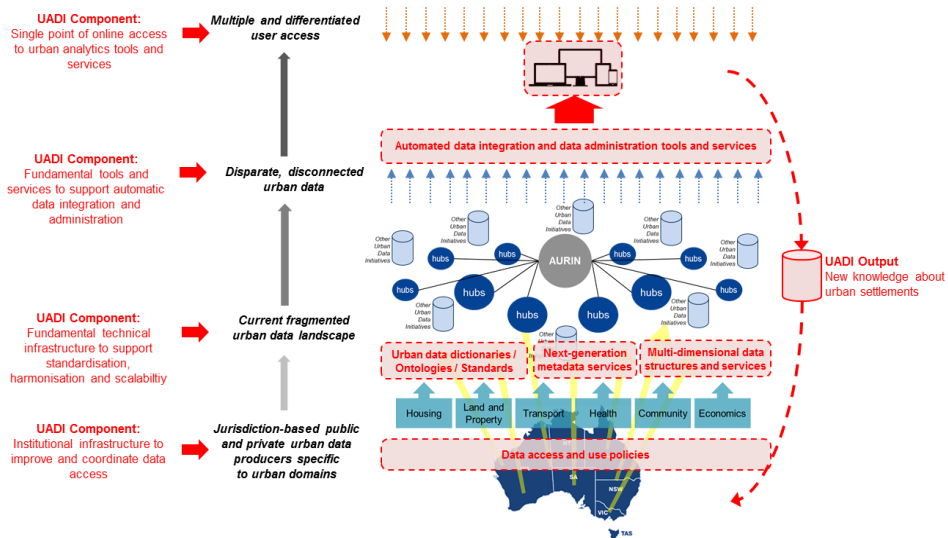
UADI Component:
Single point of online access to urban analytics tools and services

Multiple and differentiated user access

UADI Component:
Fundamental tools and services to support automatic data integration and administration

Disparate, disconnected urban data

UADI Component:
Fundamental technical infrastructure to support standardisation, harmonisation and scalabiltiy

Current fragmented urban data landscape

UADI Component:
Institutional infrastructure to improve and coordinate data access

Jurisdiction-based public and private urban data producers specific to urban domains

Automated data integration and data administration tools and services

Other Urban Data Initiatives

Other Urban Data Initiatives

Other Urban Data Initiatives

Other Urban Data Initiatives

Other Urban Data Initiatives

Other Urban Data Initiatives

Other Urban Data Initiatives

Other Urban Data Initiatives

hubs

hubs

AURIN

hubs

hubs

hubs

hubs

hubs

hubs

hubs

hubs

UADI Output
New knowledge about urban settlements

Urban data dictionaries / Ontologies / Standards

Next-generation metadata services

Multi-dimensional data structures and services

Housing

Land and Property

Transport

Health

Community

Economics

Data access and use policies

SA

NSW

VIC

TAS